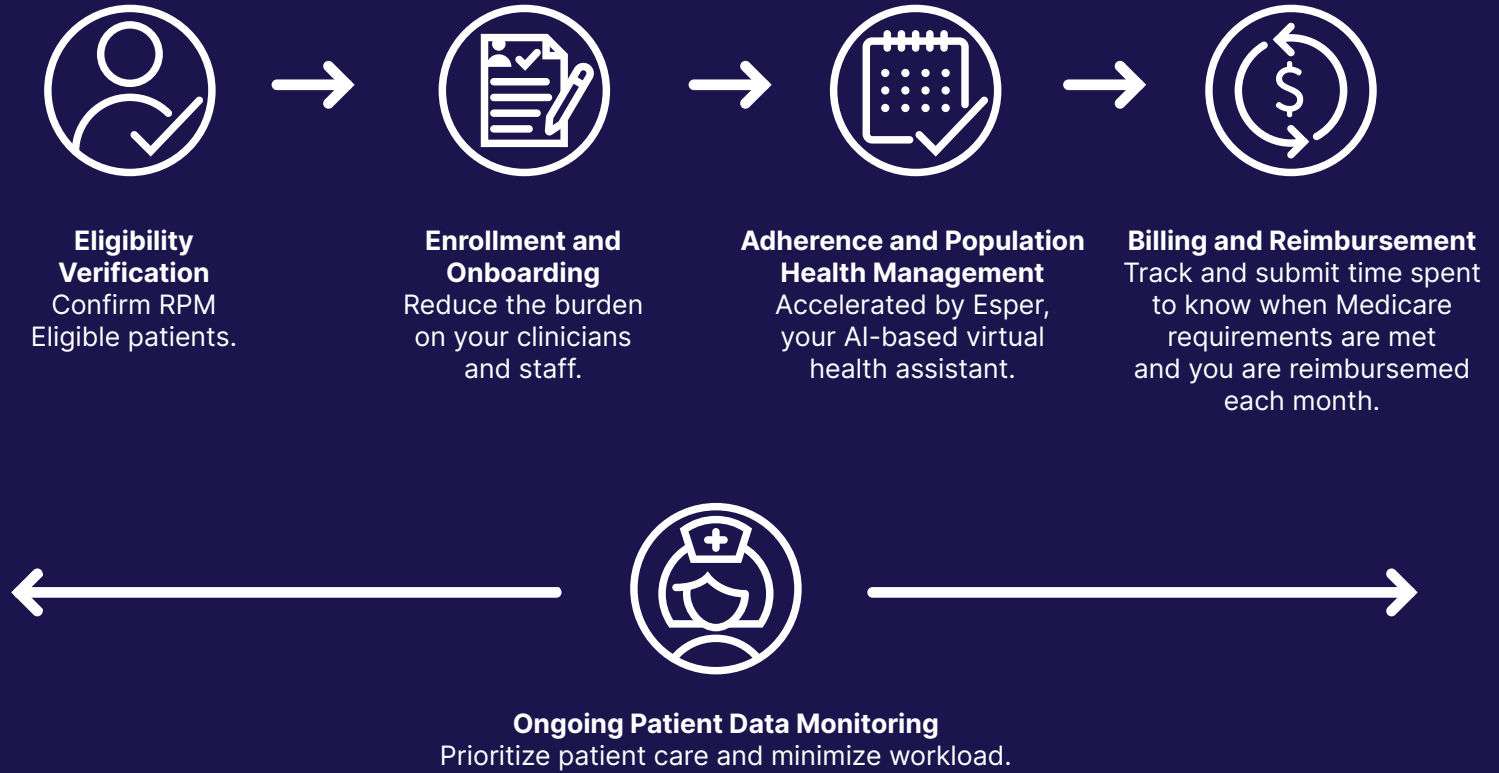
Eligibility Verification
Confirm RPM Eligible patients.

Enrollment and Onboarding
Reduce the burden on your clinicians and staff.

Adherence and Population Health Management
Accelerated by Esper, your AI-based virtual health assistant.

Billing and Reimbursement
Track and submit time spent to know when Medicare requirements are met and you are reimbursemed each month.

Ongoing Patient Data Monitoring
Prioritize patient care and minimize workload.